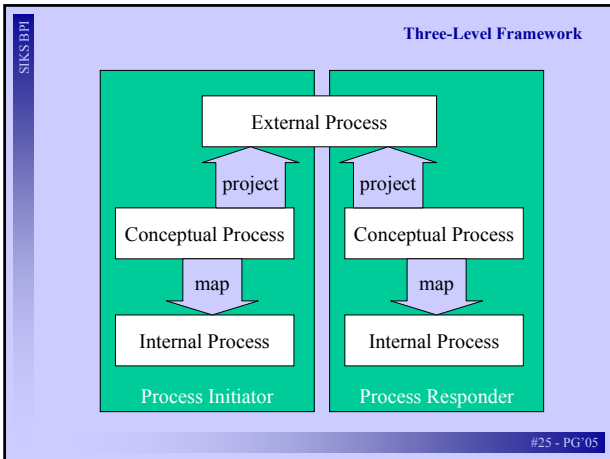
SIKS BPI

Three-Level Framework

External Process

project

Conceptual Process

map

Internal Process

Process Initiator

project

Conceptual Process

map

Internal Process

Process Responder

#25 - PG'05